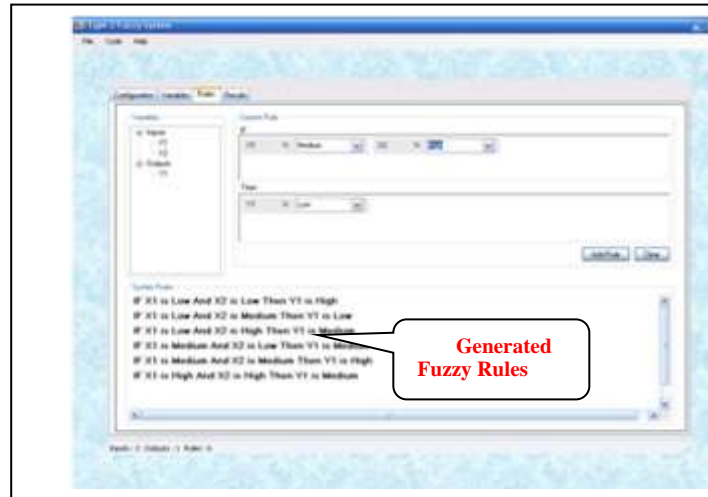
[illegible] Type-2 Fuzzy System

File Tools Help

Configuration Variables Rules Results

Variables

Inputs
X1
X2
Outputs
Y1

Current Rule

If

X1 Is Medium X2 Is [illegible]

Then

Y1 Is Low

Add Rule Clear

System Rules

IF X1 is Low And X2 is Low Then Y1 is High
IF X1 is Low And X2 is Medium Then Y1 is Low
IF X1 is Low And X2 is High Then Y1 is Medium
IF X1 is Medium And X2 is Low Then Y1 is Medium
IF X1 is Medium And X2 is Medium Then Y1 is High
IF X1 is High And X2 is High Then Y1 is Medium

Generated Fuzzy Rules

Inputs: 2 Outputs: 1 Rules: 6